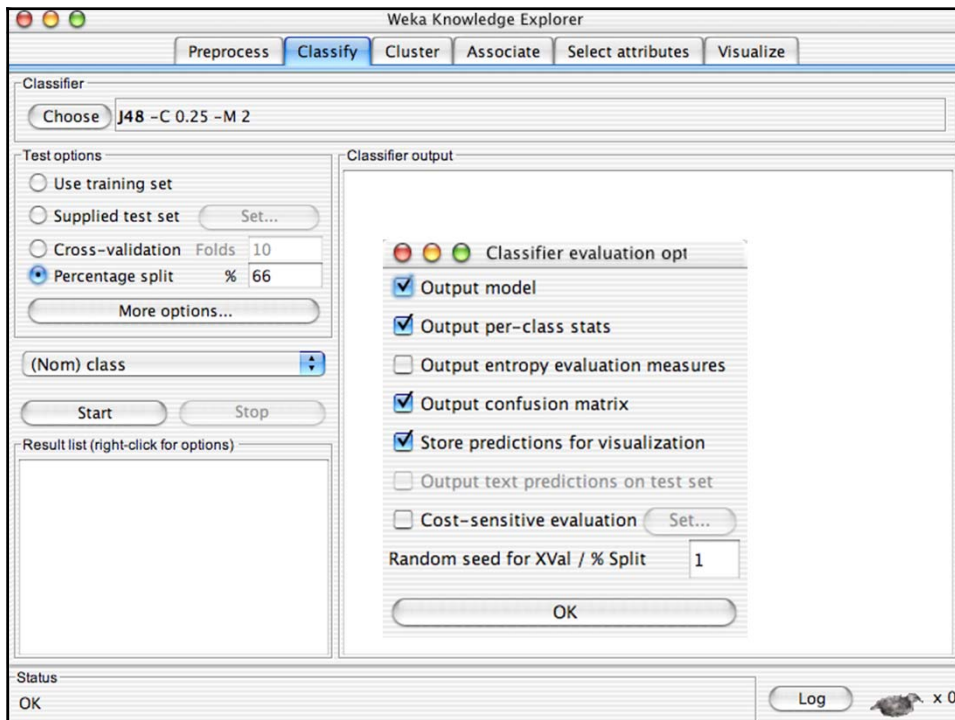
Weka Knowledge Explorer

Preprocess | Classify | Cluster | Associate | Select attributes | Visualize

Classifier

Choose J48 -C 0.25 -M 2

Test options

Use training set

Supplied test set Set...

Cross-validation Folds 10

Percentage split % 66

More options...

(Nom) class

Start Stop

Result list (right-click for options)

Classifier output

Classifier evaluation opt

Output model

Output per-class stats

Output entropy evaluation measures

Output confusion matrix

Store predictions for visualization

Output text predictions on test set

Cost-sensitive evaluation Set...

Random seed for XVal / % Split 1

OK

Status

OK

Log

x 0